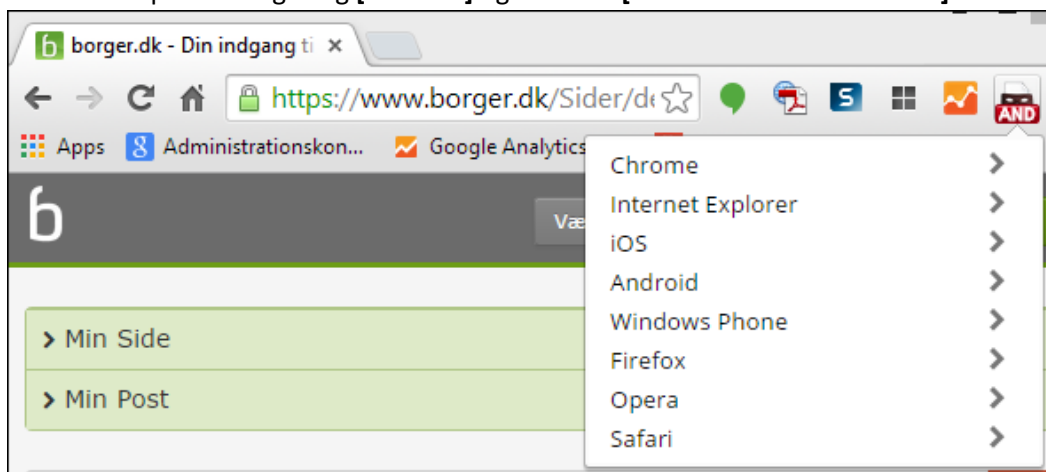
borger.dk - Din indgang ti ×

https://www.borger.dk/Sider/de

AND

Apps Administrationskon... Google Analytics

Chrome
Internet Explorer
iOS
Android
Windows Phone
Firefox
Opera
Safari

b

Væ

Min Side

Min Post